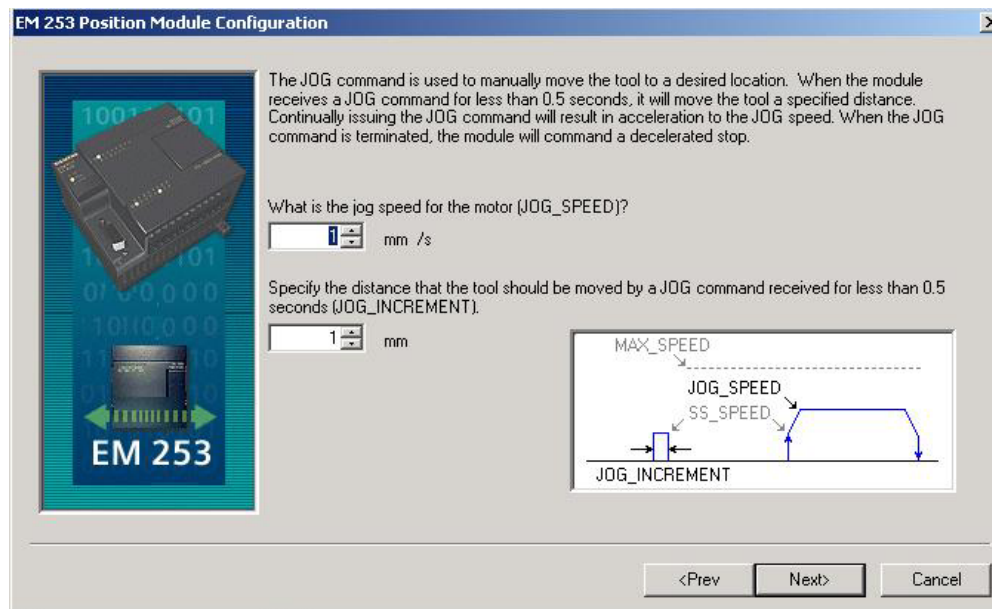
EM 253 Position Module Configuration

The JOG command is used to manually move the tool to a desired location. When the module receives a JOG command for less than 0.5 seconds, it will move the tool a specified distance. Continually issuing the JOG command will result in acceleration to the JOG speed. When the JOG command is terminated, the module will command a decelerated stop.

What is the jog speed for the motor (JOG_SPEED)?

1 mm /s

Specify the distance that the tool should be moved by a JOG command received for less than 0.5 seconds (JOG_INCREMENT).

1 mm

MAX_SPEED
JOG_SPEED
SS_SPEED
JOG_INCREMENT

EM 253

<Prev
Next>
Cancel